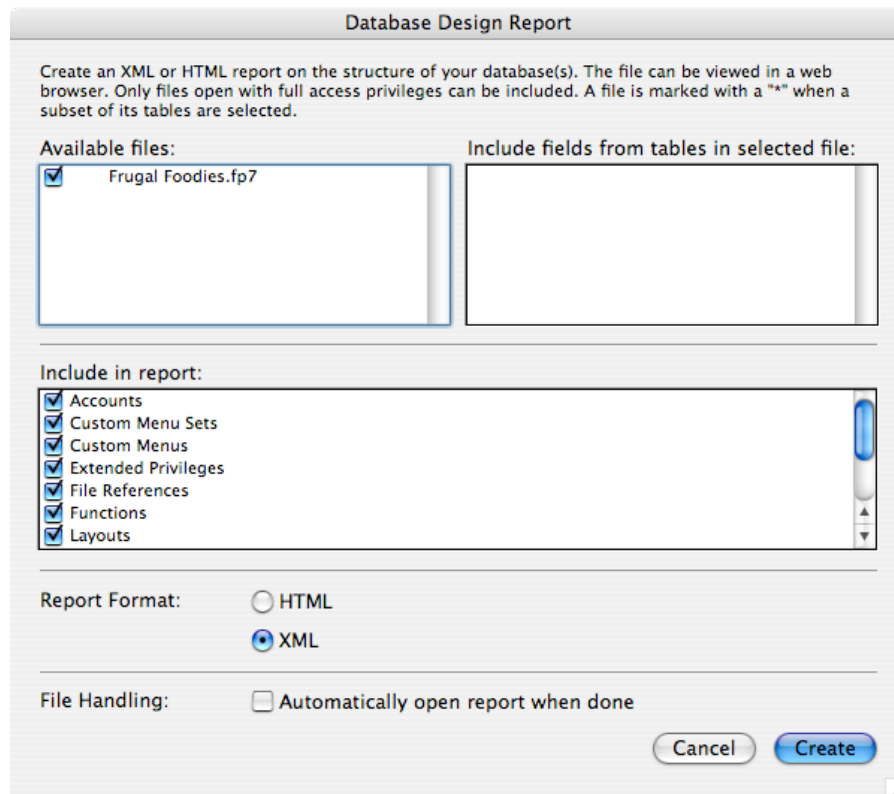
Database Design Report

Create an XML or HTML report on the structure of your database(s). The file can be viewed in a web browser. Only files open with full access privileges can be included. A file is marked with a "*" when a subset of its tables are selected.

Available files:

Frugal Foodies.fp7

Include fields from tables in selected file:

Include in report:

Accounts
Custom Menu Sets
Custom Menus
Extended Privileges
File References
Functions
Layouts

Report Format: HTML
XML

File Handling: Automatically open report when done

Cancel Create